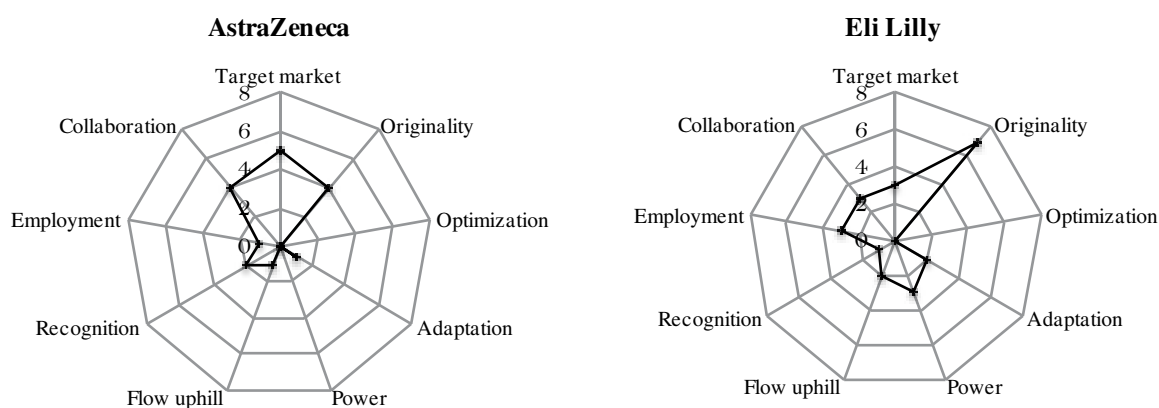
AstraZeneca

Target market
8
6
4
2
0
Originality
Optimization
Adaptation
Power
Flow uphill
Recognition
Employment
Collaboration

Eli Lilly

Target market
8
6
4
2
0
Originality
Optimization
Adaptation
Power
Flow uphill
Recognition
Employment
Collaboration